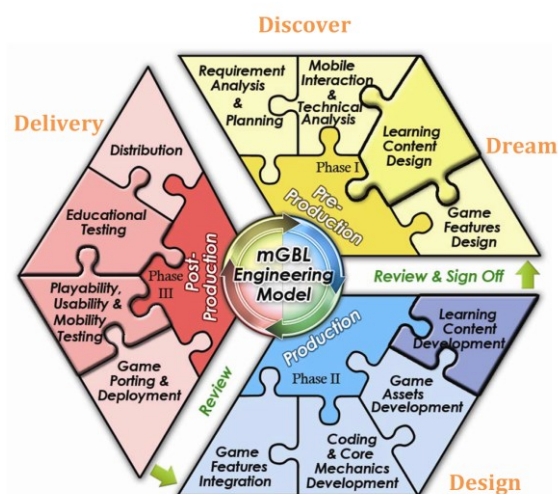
Discover

Delivery

Dream

Design

Requirement Analysis & Planning

Mobile Interaction & Technical Analysis

Learning Content Design

Phase I

Pre-Production

Game Features Design

Review & Sign Off

Distribution

Educational Testing

Phase III

Post-Production

Playability, Usability & Mobility Testing

Game Porting & Deployment

mGBL Engineering Model

Review

Production

Phase II

Learning Content Development

Game Assets Development

Game Features Integration

Coding & Core Mechanics Development